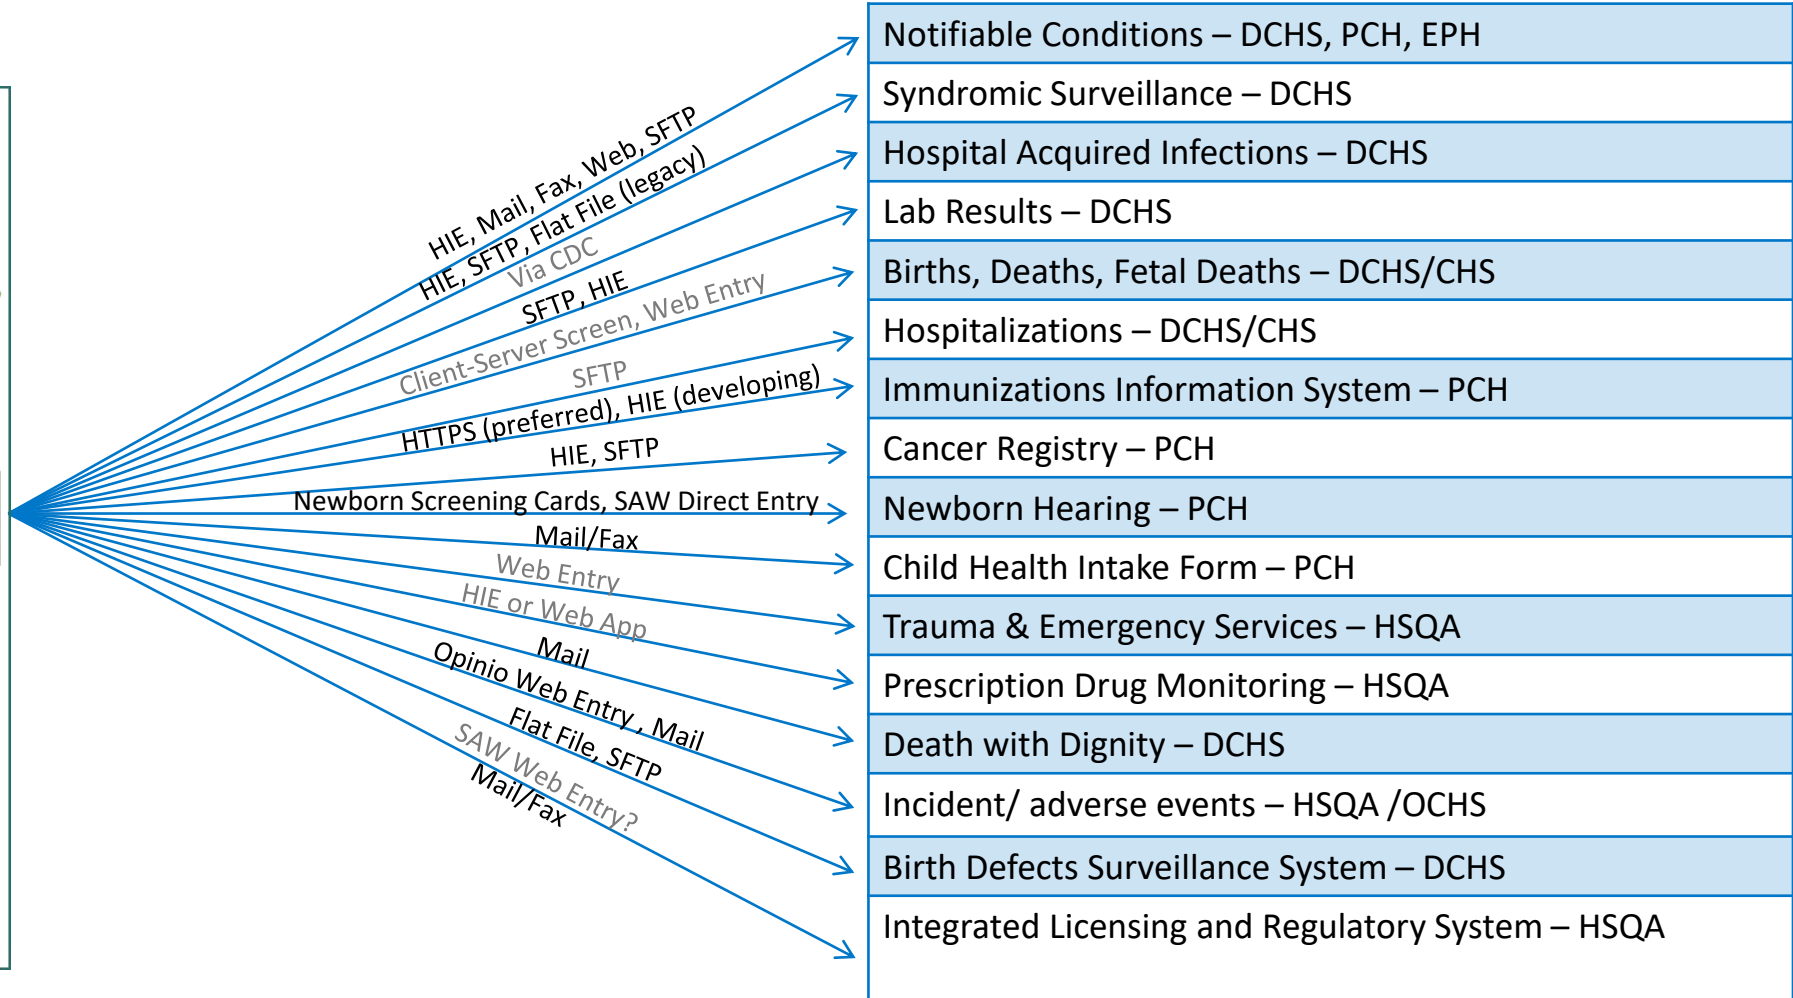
HIE, Mail, Fax, Web, SFTP
HIE, SFTP, Flat File (legacy)
Via CDC
SFTP, HIE
Client-Server Screen, Web Entry
SFTP
HTTPS (preferred), HIE (developing)
HIE, SFTP
Newborn Screening Cards, SAW Direct Entry
Mail/Fax
Web Entry
HIE or Web App
Mail
Opinio Web Entry , Mail
Flat File, SFTP
SAW Web Entry?
Mail/Fax

| Notifiable Conditions – DCHS, PCH, EPH |
|---|
| Syndromic Surveillance – DCHS |
| Hospital Acquired Infections – DCHS |
| Lab Results – DCHS |
| Births, Deaths, Fetal Deaths – DCHS/CHS |
| Hospitalizations – DCHS/CHS |
| Immunizations Information System – PCH |
| Cancer Registry – PCH |
| Newborn Hearing – PCH |
| Child Health Intake Form – PCH |
| Trauma & Emergency Services – HSQA |
| Prescription Drug Monitoring – HSQA |
| Death with Dignity – DCHS |
| Incident/ adverse events – HSQA /OCHS |
| Birth Defects Surveillance System – DCHS |
| Integrated Licensing and Regulatory System – HSQA |